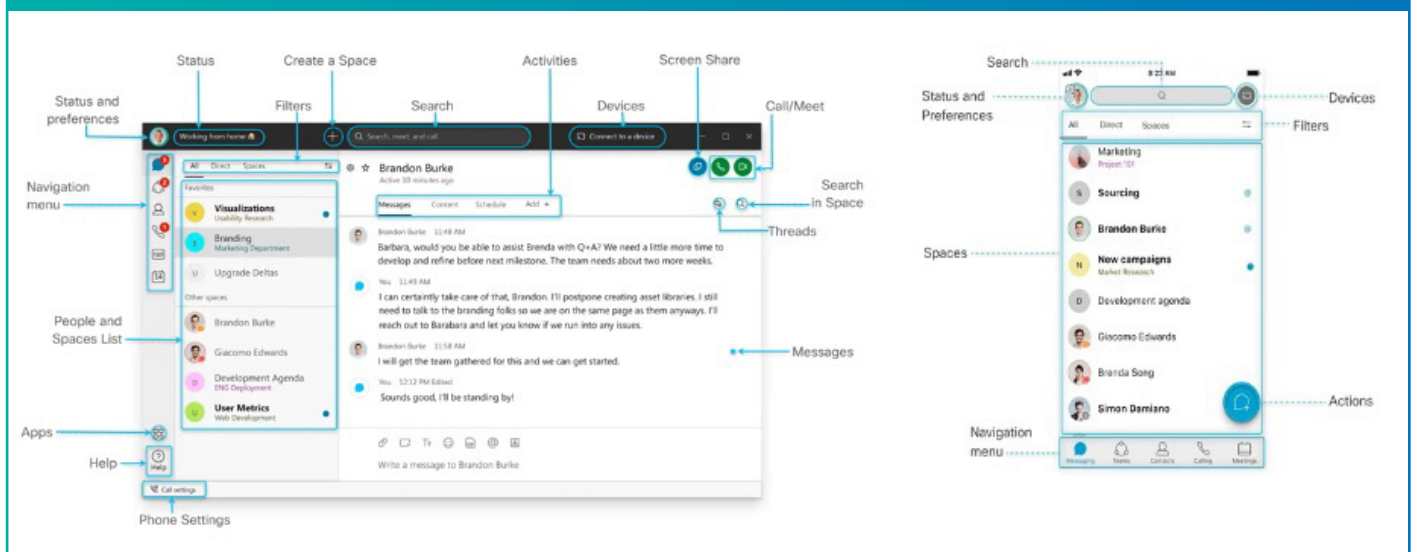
Status

Create a Space

Activities

Screen Share

Status and preferences

Filters

Search

Devices

Call/Meet

Working from home

Search, meet, and call

Connect to a device

Navigation menu

All Direct Spaces

Brandon Burke
Active 50 minutes ago

Search in Space

Favorites

Visualizations
Usability Research

Branding
Marketing Department

Upgrade Deltas

Messages Content Schedule Add +

Threads

Brandon Burke 11:48 AM
Barbara, would you be able to assist Brenda with Q+A? We need a little more time to develop and refine before next milestone. The team needs about two more weeks.

You 11:49 AM
I can certainly take care of that, Brandon. I'll postpone creating asset libraries. I still need to talk to the branding folks so we are on the same page as them anyways. I'll reach out to Barbara and let you know if we run into any issues.

Other spaces

People and Spaces List

Brandon Burke

Giacomo Edwards

Brandon Burke 11:58 AM
I will get the team gathered for this and we can get started.

Messages

Development Agenda
ENG Deployment

You 12:12 PM Edited
Sounds good, I'll be standing by!

User Metrics
Web Development

Apps

Help

Help

Write a message to Brandon Burke

Call settings

Phone Settings

Search

8:22 AM

Status and Preferences

Devices

All Direct Spaces

Filters

Marketing
Project 101

Sourcing

Brandon Burke

Spaces

New campaigns
Market Research

Development agenda

Giacomo Edwards

Brenda Song

Simon Damiano

Actions

Navigation menu

Messaging Teams Contacts Calling Meetings